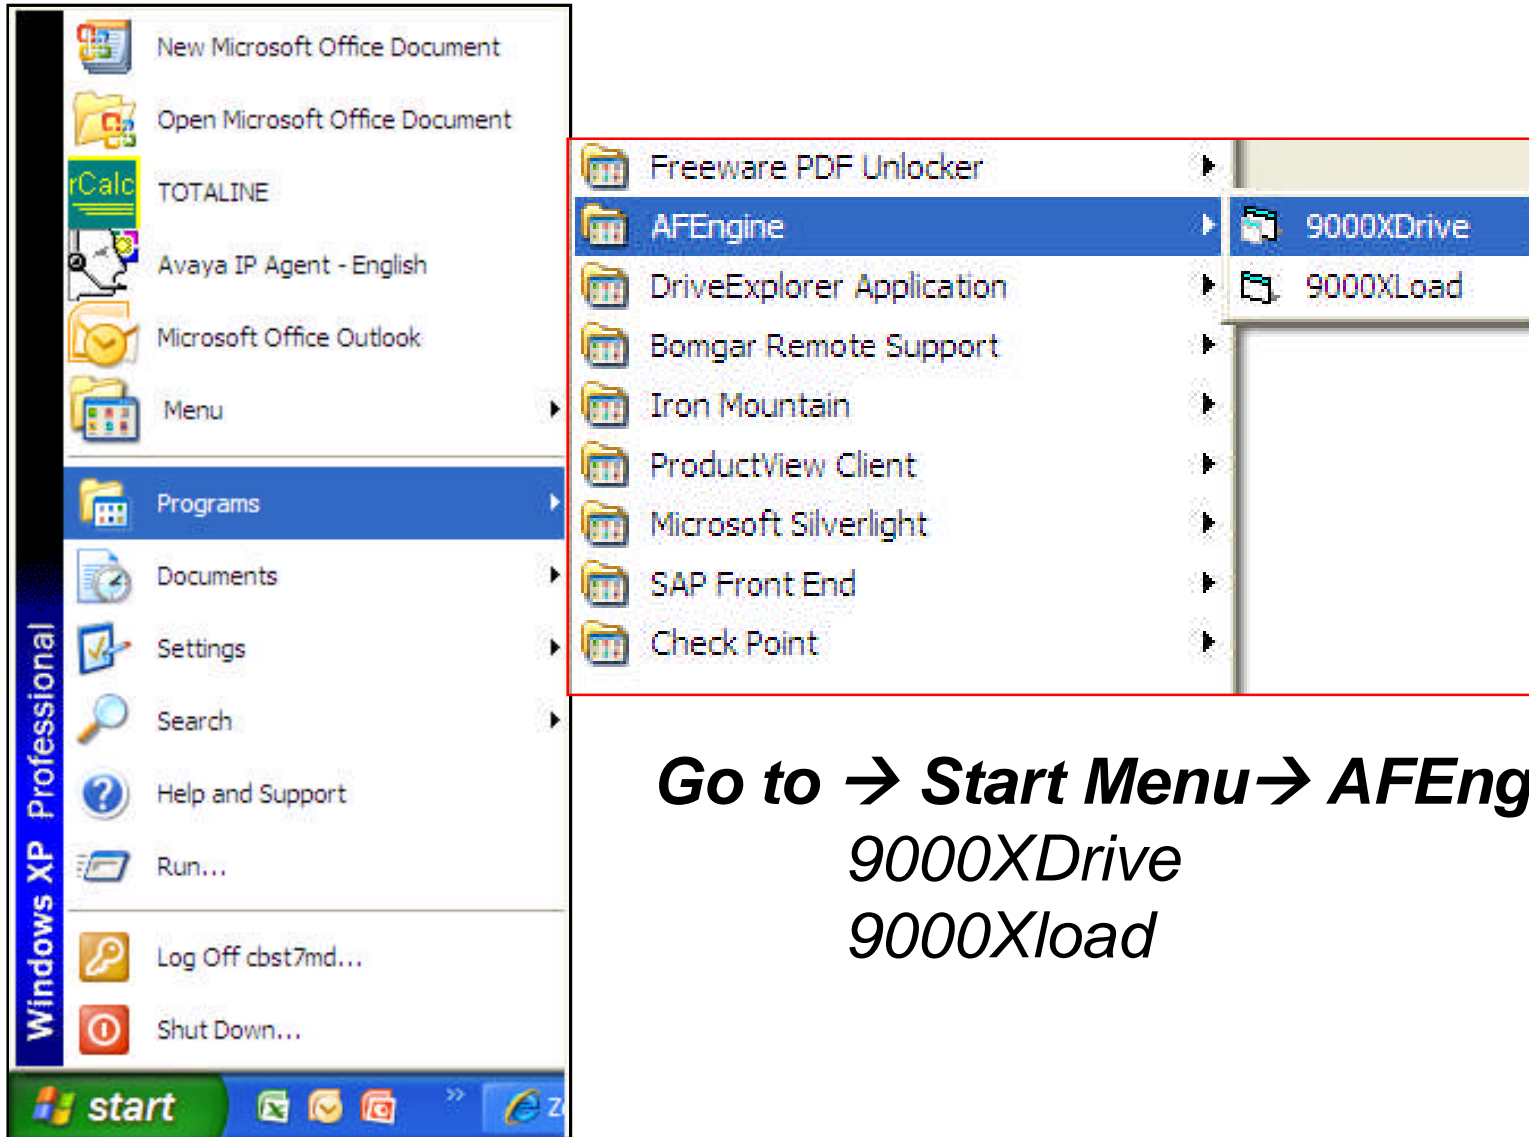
Windows XP Professional

New Microsoft Office Document
Open Microsoft Office Document
rCalc
TOTALINE
Avaya IP Agent - English
Microsoft Office Outlook
Menu
Programs
Documents
Settings
Search
Help and Support
Run...
Log Off cbst7md...
Shut Down...

start

Freeware PDF Unlocker
AFEngine
DriveExplorer Application
Bomgar Remote Support
Iron Mountain
ProductView Client
Microsoft Silverlight
SAP Front End
Check Point

9000XDrive
9000XLoad

Go to → Start Menu→ AFEng
9000XDrive
9000Xload